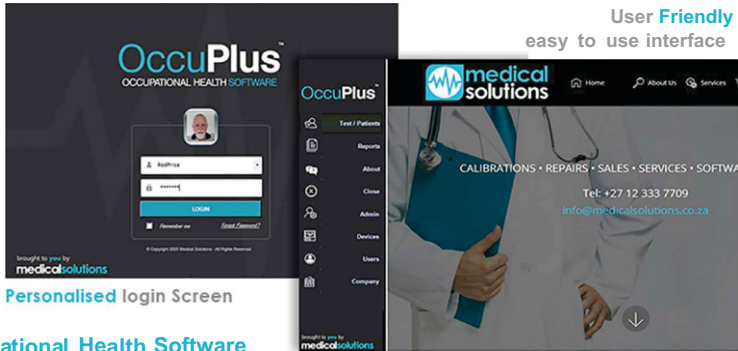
User Friendly
easy to use interface

OccuPlus™
OCCUPATIONAL HEALTH SOFTWARE

RodPrice
•••••••
LOGIN
Remember me
Forgot Password?
© Copyright 2020 Medical Solutions - All Rights Reserved

brought to you by
medicalsolutions

OccuPlus™
Test / Patients
Reports
About
Close
Admin
Devices
Users
Company
brought to you by
medicalsolutions

medical solutions
Home
About Us
Services

CALIBRATIONS • REPAIRS • SALES • SERVICES • SOFTWA
Tel: +27 12 333 7709
info@medicalsolutions.co.za

Personalised login Screen

ational Health Software